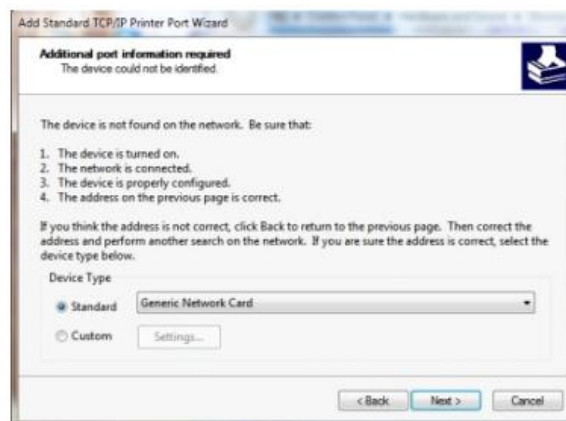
Add Standard TCP/IP Printer Port Wizard

Additional port information required
The device could not be identified.

The device is not found on the network. Be sure that:

1. The device is turned on.
2. The network is connected.
3. The device is properly configured.
4. The address on the previous page is correct.

If you think the address is not correct, click Back to return to the previous page. Then correct the address and perform another search on the network. If you are sure the address is correct, select the device type below.

Device Type

Standard Generic Network Card

Custom Settings...

< Back Next > Cancel